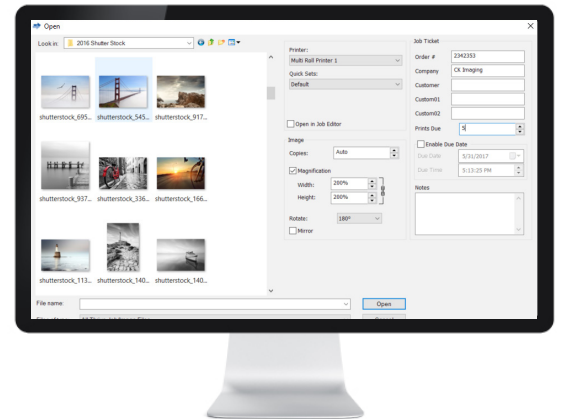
Open

Look in: 2016 Shutter Stock

shutterstock_695... shutterstock_545... shutterstock_917...

shutterstock_937... shutterstock_336... shutterstock_166...

shutterstock_113... shutterstock_140... shutterstock_140...

Printer:
Multi Roll Printer 1

Quick Sets:
Default

Open in Job Editor

Image
Copies: Auto

Magnification
Width: 200%
Height: 200%

Rotate: 180°
Mirror

Job Ticket
Order # 2342353
Company Ck Imaging
Customer
Custom01
Custom02
Prints Due 5

Enable Due Date
Due Date 5/31/2017
Due Time 5:13:25 PM

Notes

File name:
Open
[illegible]